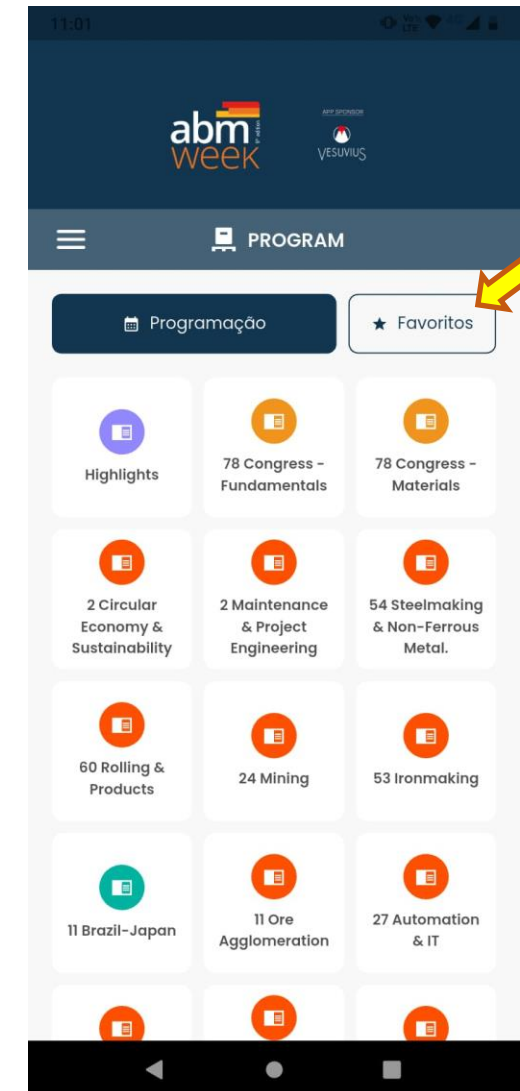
11:01

abm week

APP SPONSOR
VESUVIUS

PROGRAM

Programação

Favoritos

Highlights

78 Congress - Fundamentals

78 Congress - Materials

2 Circular Economy & Sustainability

2 Maintenance & Project Engineering

54 Steelmaking & Non-Ferrous Metal.

60 Rolling & Products

24 Mining

53 Ironmaking

11 Brazil-Japan

11 Ore Agglomeration

27 Automation & IT